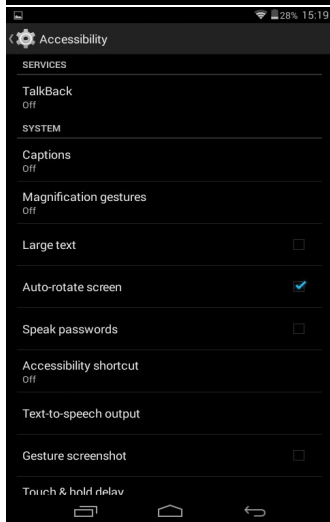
28% 15:19

Accessibility

SERVICES

TalkBack
Off

SYSTEM

Captions
Off

Magnification gestures
Off

Large text

Auto-rotate screen

Speak passwords

Accessibility shortcut
Off

Text-to-speech output

Gesture screenshot

Touch & hold delay